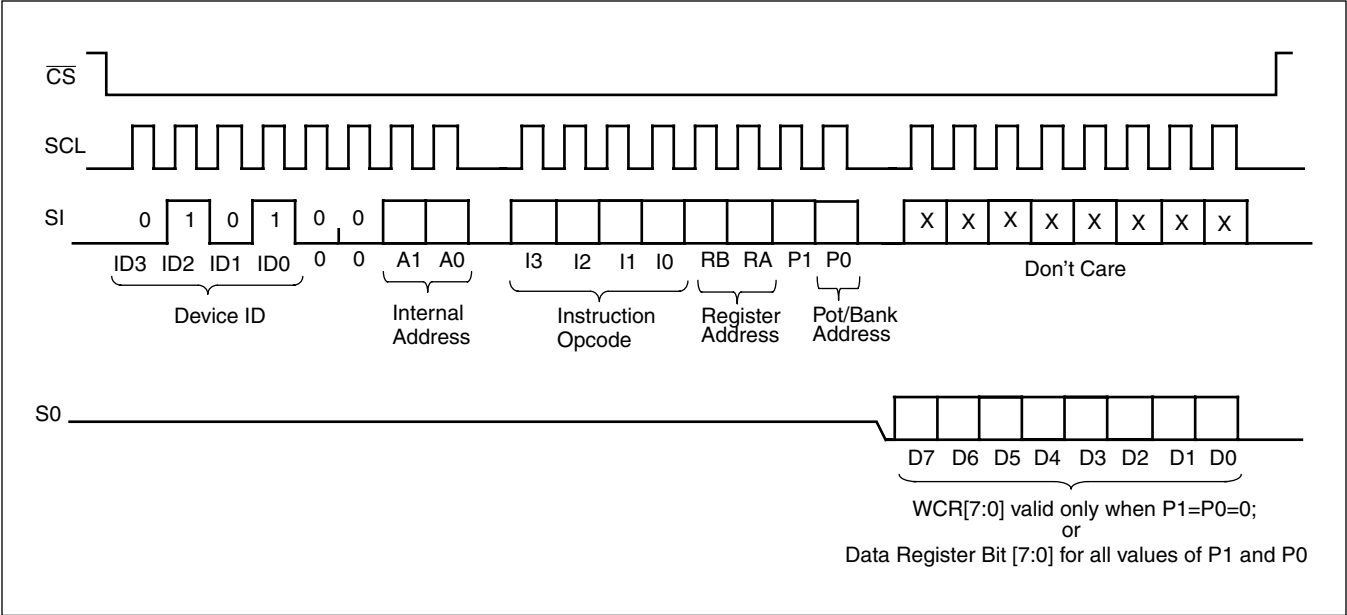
$\overline{CS}$

SCL

SI

0 1 0 1 0 0

X X X X X X X X

ID3 ID2 ID1 ID0 0 0 A1 A0 I3 I2 I1 I0 RB RA P1 P0

Don't Care

Device ID

Internal Address

Instruction Opcode

Register Address

Pot/Bank Address

S0

D7 D6 D5 D4 D3 D2 D1 D0

WCR[7:0] valid only when P1=P0=0;
or
Data Register Bit [7:0] for all values of P1 and P0